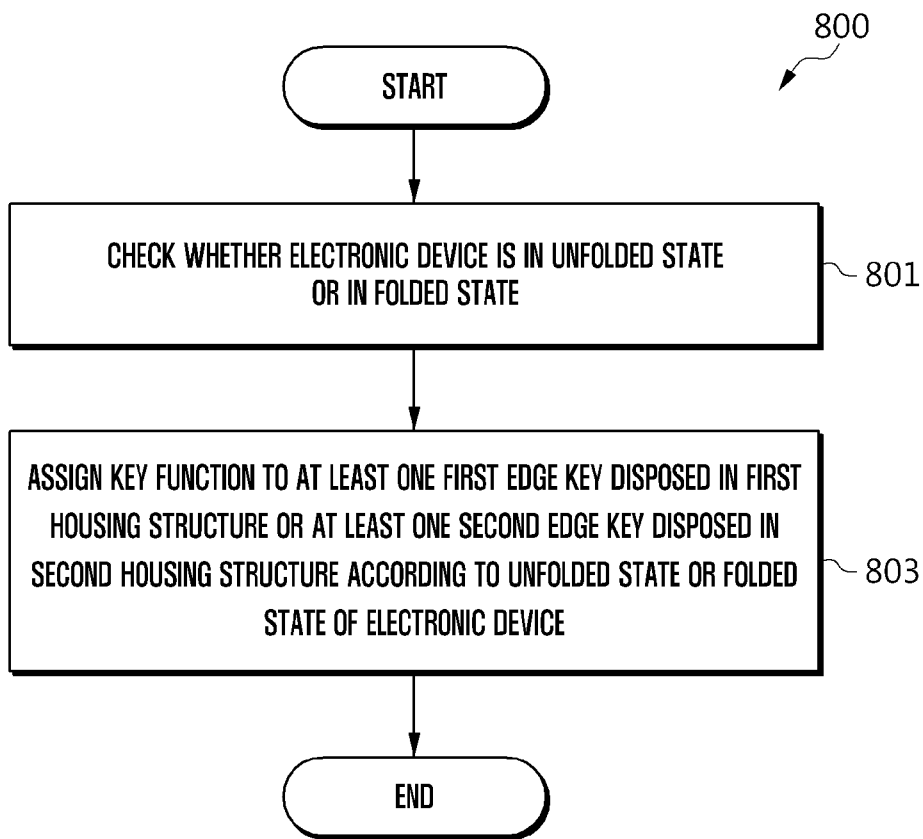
800

START

CHECK WHETHER ELECTRONIC DEVICE IS IN UNFOLDED STATE OR IN FOLDED STATE

801

ASSIGN KEY FUNCTION TO AT LEAST ONE FIRST EDGE KEY DISPOSED IN FIRST HOUSING STRUCTURE OR AT LEAST ONE SECOND EDGE KEY DISPOSED IN SECOND HOUSING STRUCTURE ACCORDING TO UNFOLDED STATE OR FOLDED STATE OF ELECTRONIC DEVICE

803

END